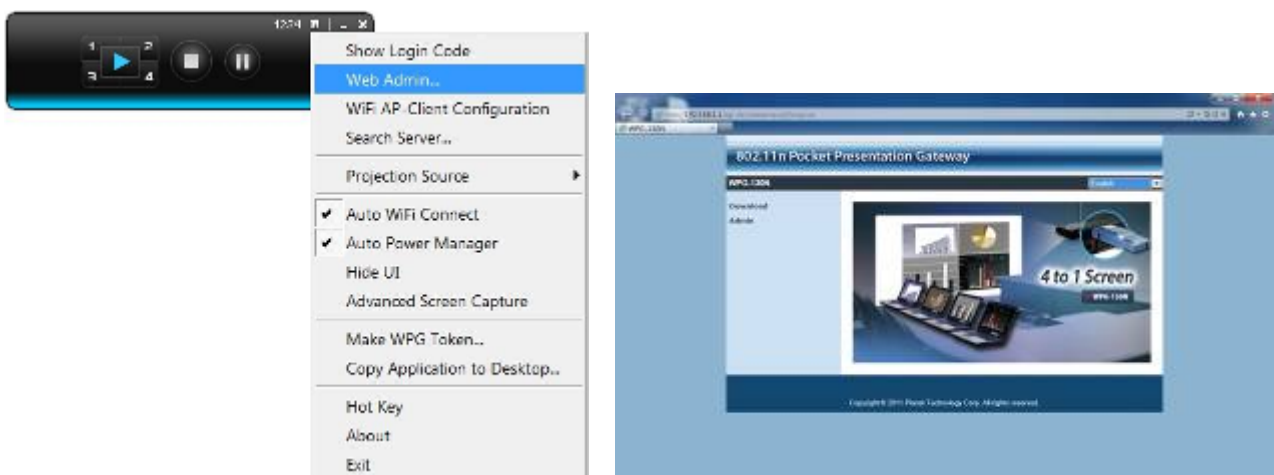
1234

1 2 3 4

Show Login Code
Web Admin...
WiFi AP-Client Configuration
Search Server...
Projection Source
Auto WiFi Connect
Auto Power Manager
Hide UI
Advanced Screen Capture
Make WPG Token...
Copy Application to Desktop...
Hot Key
About
Exit

802.11n Pocket Presentation Gateway

WPG-120N

Download
Admin

4 to 1 Screen

WPG-120N

Copyright © 2011 Planet Technology Corp. All rights reserved.